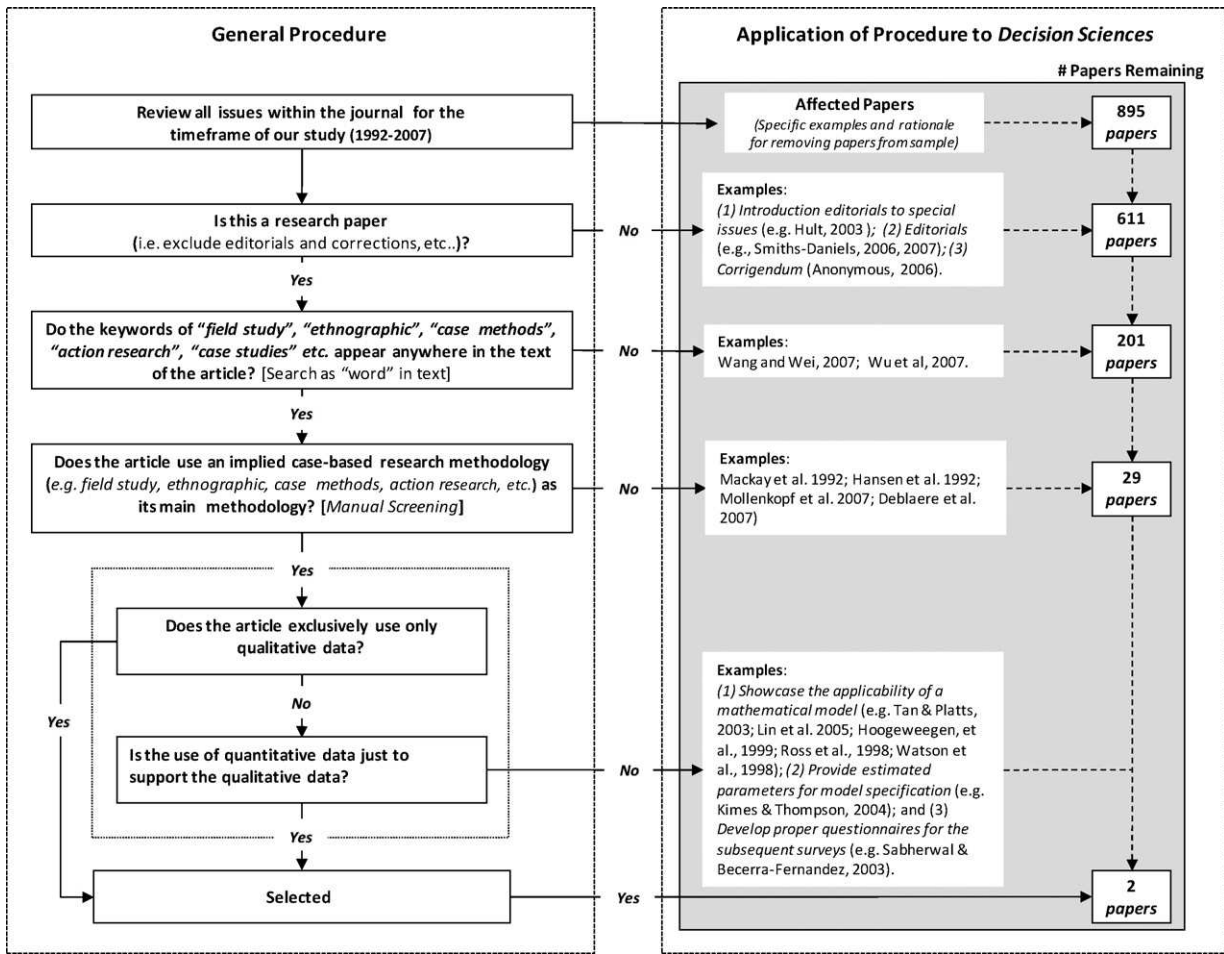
General Procedure

Review all issues within the journal for the timeframe of our study (1992-2007)

Is this a research paper (i.e. exclude editorials and corrections, etc..)?

Yes

Do the keywords of "field study", "ethnographic", "case methods", "action research", "case studies" etc. appear anywhere in the text of the article? [Search as "word" in text]

Yes

Does the article use an implied case-based research methodology (e.g. field study, ethnographic, case methods, action research, etc.) as its main methodology? [Manual Screening]

Yes

Does the article exclusively use only qualitative data?

No

Is the use of quantitative data just to support the qualitative data?

Yes

Yes

Selected

No

No

No

No

Yes

Application of Procedure to Decision Sciences

# Papers Remaining

Affected Papers
(Specific examples and rationale for removing papers from sample)

895 papers

Examples:
(1) Introduction editorials to special issues (e.g. Hult, 2003); (2) Editorials (e.g., Smiths-Daniels, 2006, 2007); (3) Corrigendum (Anonymous, 2006).

611 papers

Examples:
Wang and Wei, 2007; Wu et al, 2007.

201 papers

Examples:
Mackay et al. 1992; Hansen et al. 1992; Mollenkopf et al. 2007; Deblaere et al. 2007)

29 papers

Examples:
(1) Showcase the applicability of a mathematical model (e.g. Tan & Platts, 2003; Lin et al. 2005; Hoogeweegen, et al., 1999; Ross et al., 1998; Watson et al., 1998); (2) Provide estimated parameters for model specification (e.g. Kimes & Thompson, 2004); and (3) Develop proper questionnaires for the subsequent surveys (e.g. Sabherwal & Becerra-Fernandez, 2003).

2 papers